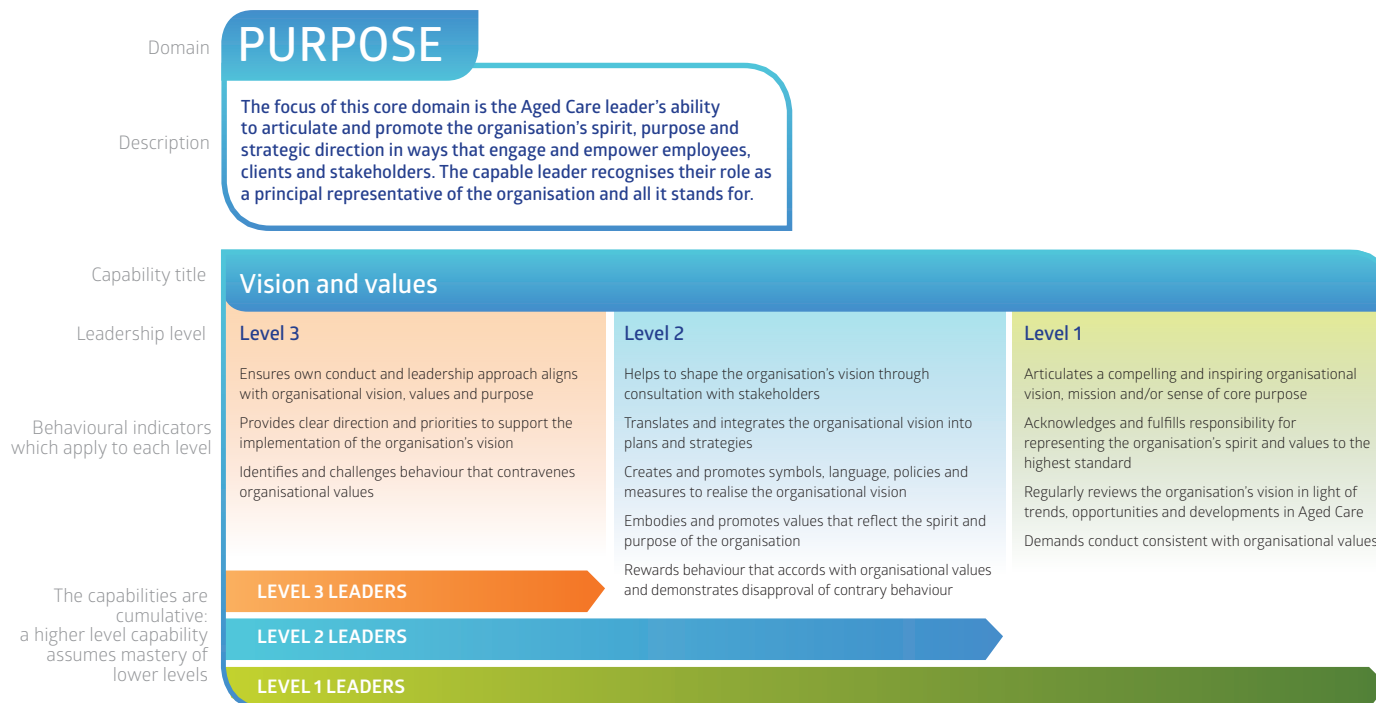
Domain

PURPOSE

Description

The focus of this core domain is the Aged Care leader's ability to articulate and promote the organisation's spirit, purpose and strategic direction in ways that engage and empower employees, clients and stakeholders. The capable leader recognises their role as a principal representative of the organisation and all it stands for.

Capability title

Vision and values

Leadership level

Behavioural indicators which apply to each level

Level 3

Ensures own conduct and leadership approach aligns with organisational vision, values and purpose

Provides clear direction and priorities to support the implementation of the organisation's vision

Identifies and challenges behaviour that contravenes organisational values

Level 2

Helps to shape the organisation's vision through consultation with stakeholders

Translates and integrates the organisational vision into plans and strategies

Creates and promotes symbols, language, policies and measures to realise the organisational vision

Embodies and promotes values that reflect the spirit and purpose of the organisation

Rewards behaviour that accords with organisational values and demonstrates disapproval of contrary behaviour

Level 1

Articulates a compelling and inspiring organisational vision, mission and/or sense of core purpose

Acknowledges and fulfills responsibility for representing the organisation's spirit and values to the highest standard

Regularly reviews the organisation's vision in light of trends, opportunities and developments in Aged Care

Demands conduct consistent with organisational values

The capabilities are cumulative: a higher level capability assumes mastery of lower levels

LEVEL 3 LEADERS

LEVEL 2 LEADERS

LEVEL 1 LEADERS